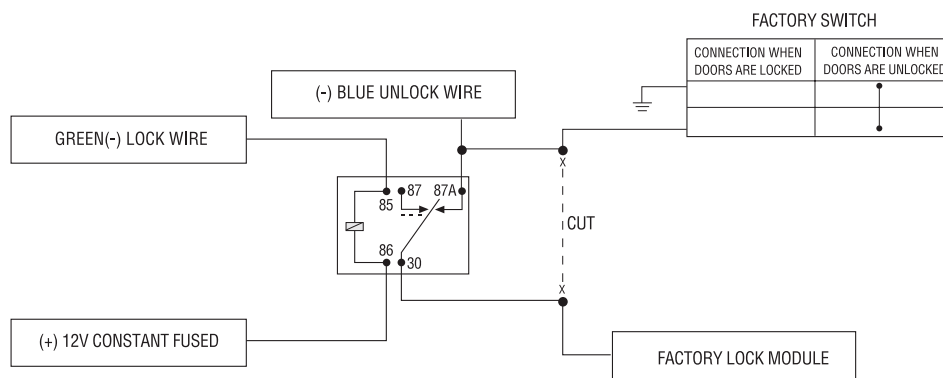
FACTORY SWITCH

| CONNECTION WHEN DOORS ARE LOCKED | CONNECTION WHEN DOORS ARE UNLOCKED |
|---|---|
| | |
| | |

(-) BLUE UNLOCK WIRE

GREEN(-) LOCK WIRE

85
87
87A
86
30

CUT

(+) 12V CONSTANT FUSED

FACTORY LOCK MODULE